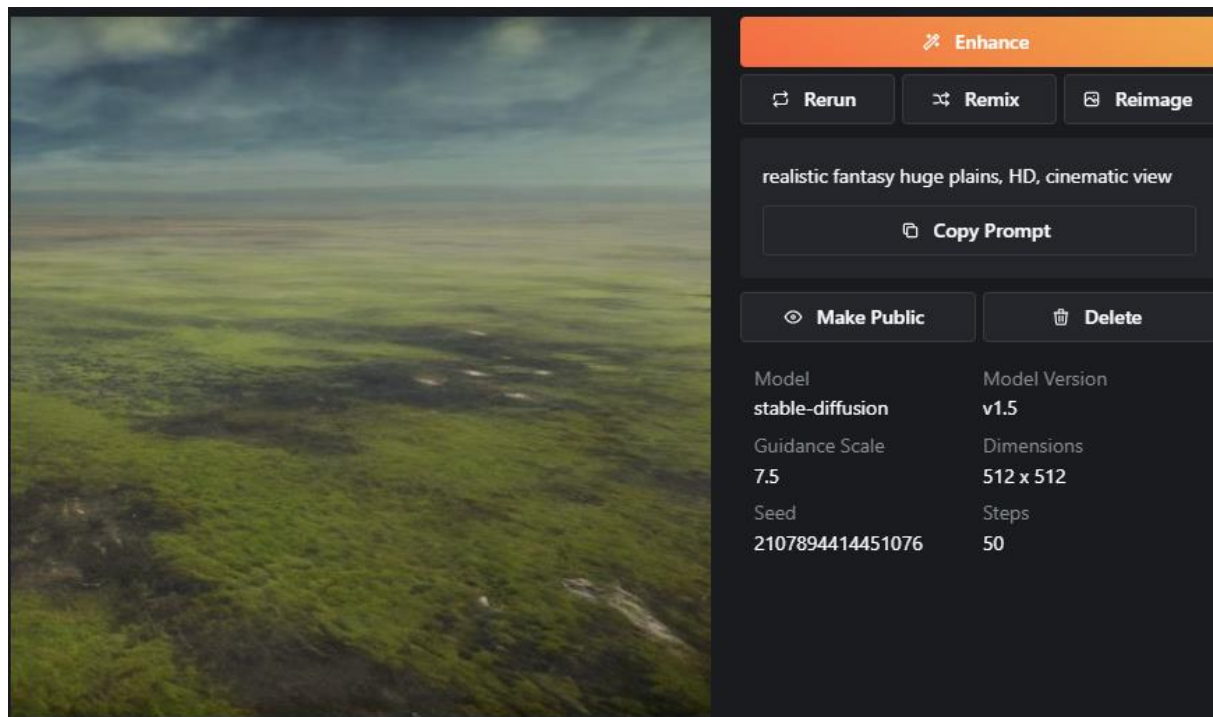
Enhance

Rerun

Remix

Reimage

realistic fantasy huge plains, HD, cinematic view

Copy Prompt

Make Public

Delete

Model
stable-diffusion

Model Version
v1.5

Guidance Scale
7.5

Dimensions
512 x 512

Seed
2107894414451076

Steps
50